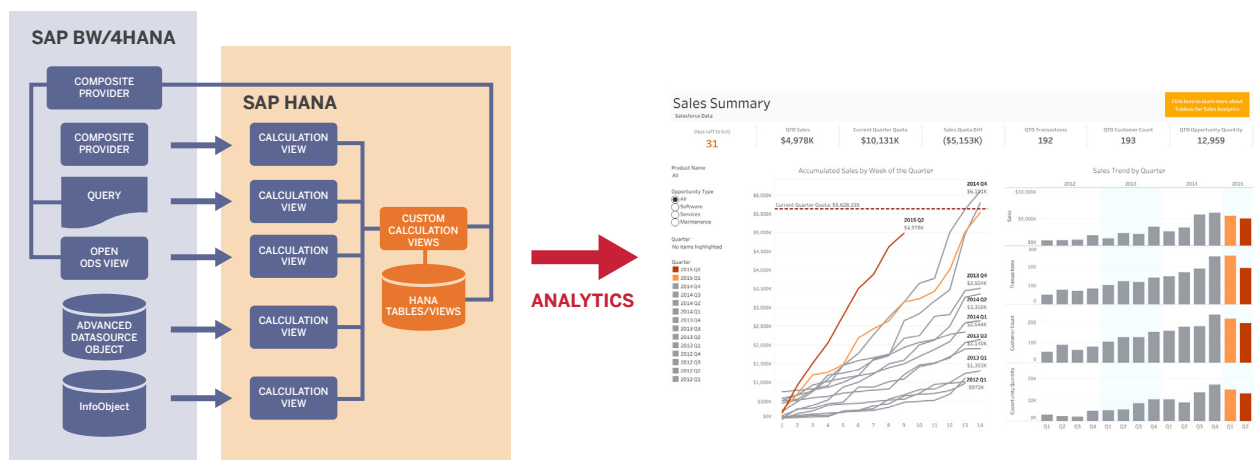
SAP BW/4HANA

COMPOSITE PROVIDER

COMPOSITE PROVIDER

QUERY

OPEN ODS VIEW

ADVANCED DATASOURCE OBJECT

InfoObject

SAP HANA

CALCULATION VIEW

CALCULATION VIEW

CALCULATION VIEW

CALCULATION VIEW

CALCULATION VIEW

CUSTOM CALCULATION VIEWS

HANA TABLES/VIEWS

ANALYTICS

Sales Summary
Salesforce Data

Click here to learn more about Tableau for Sales Analytics

| Days Left to EoQ | QTD Sales | Current Quarter Quota | Sales Quota Diff | QTD Transactions | QTD Customer Count | QTD Opportunity Quantity |
|---|---|---|---|---|---|---|
| 31 | $4,978K | $10,131K | ($5,153K) | 192 | 193 | 12,959 |

Product Name
All

Opportunity Type
All
Software
Services
Maintenance

Quarter
No items highlighted

Quarter
2015 Q2
2015 Q1
2014 Q4
2014 Q3
2014 Q2
2014 Q1
2013 Q4
2013 Q3
2013 Q2
2013 Q1
2012 Q4
2012 Q3
2012 Q2
2012 Q1

Accumulated Sales by Week of the Quarter

Current Quarter Quota: $9,628,235

2014 Q4
$6,190K
2015 Q2
$4,978K
2013 Q4
$3,904K
2014 Q2
$3,358K
2014 Q1
$2,544K
2012 Q3
$2,140K
2013 Q1
$1,302K
2012 Q1
$972K

$6,000K
$5,500K
$5,000K
$4,500K
$4,000K
$3,500K
$3,000K
$2,500K
$2,000K
$1,500K
$1,000K
$500K
$0K

1 2 3 4 5 6 7 8 9 10 11 12 13 14

Sales Trend by Quarter

2012 2013 2014 2015

$10,000K
$5,000K
$0K

Sales
Transactions
Customer Count
Opportunity Quantity

Q1 Q2 Q3 Q4 Q1 Q2 Q3 Q4 Q1 Q2 Q3 Q4 Q1 Q2